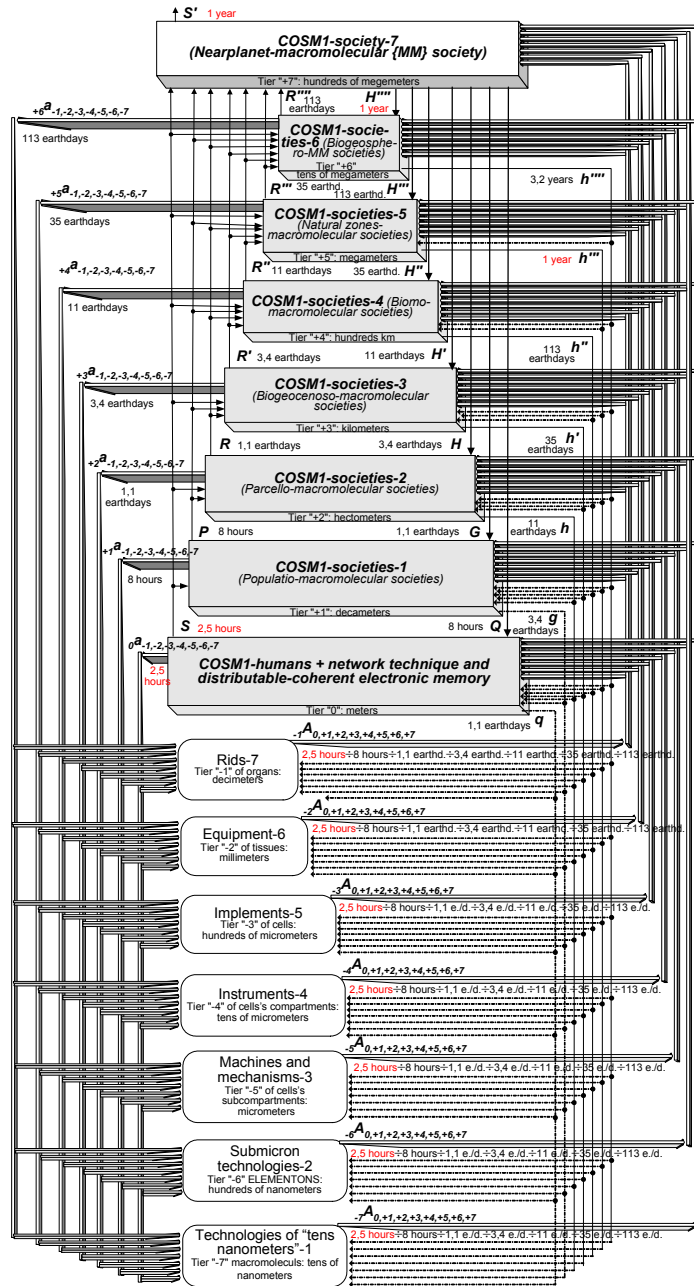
S' 1 year

COSM1-society-7
(Nearplanet-macromolecular {MM} society)
Tier "+7": hundreds of megemeters

R'''' 113 earthdays
H'''' 1 year

$_{+6}a_{-1,-2,-3,-4,-5,-6,-7}$
113 earthdays

COSM1-societies-6 (Biogeosphero-MM societies)
Tier "+6" tens of megameters

R''' 35 earthd.
113 earthd. H'''
3,2 years h''''

$_{+5}a_{-1,-2,-3,-4,-5,-6,-7}$
35 earthdays

COSM1-societies-5
(Natural zones-macromolecular societies)
Tier "+5": megameters

R'' 11 earthdays
35 earthd. H''
1 year h'''

$_{+4}a_{-1,-2,-3,-4,-5,-6,-7}$
11 earthdays

COSM1-societies-4 (Biomo-macromolecular societies)
Tier "+4": hundreds km

R' 3,4 earthdays
11 earthdays H'
113 earthdays h''

$_{+3}a_{-1,-2,-3,-4,-5,-6,-7}$
3,4 earthdays

COSM1-societies-3
(Biogeocenoso-macromolecular societies)
Tier "+3": kilometers

R 1,1 earthdays
3,4 earthdays H
35 earthdays h'

$_{+2}a_{-1,-2,-3,-4,-5,-6,-7}$
1,1 earthdays

COSM1-societies-2
(Parcello-macromolecular societies)
Tier "+2": hectometers

P 8 hours
1,1 earthdays G
11 earthdays h

$_{+1}a_{-1,-2,-3,-4,-5,-6,-7}$
8 hours

COSM1-societies-1
(Populatio-macromolecular societies)
Tier "+1": decameters

S 2,5 hours
8 hours Q
3,4 earthdays g

$_{0}a_{-1,-2,-3,-4,-5,-6,-7}$
2,5 hours

COSM1-humans + network technique and distributable-coherent electronic memory
Tier "0": meters

1,1 earthdays q

$_{-1}A_{0,+1,+2,+3,+4,+5,+6,+7}$
Rids-7
Tier "-1" of organs: decimeters
2,5 hours÷8 hours÷1,1 earthd.÷3,4 earthd.÷11 earthd.÷35 earthd.÷113 earthd.

$_{-2}A_{0,+1,+2,+3,+4,+5,+6,+7}$
Equipment-6
Tier "-2" of tissues: millimeters
2,5 hours÷8 hours÷1,1 earthd.÷3,4 earthd.÷11 earthd.÷35 earthd.÷113 earthd.

$_{-3}A_{0,+1,+2,+3,+4,+5,+6,+7}$
Implements-5
Tier "-3" of cells: hundreds of micrometers
2,5 hours÷8 hours÷1,1 e./d.÷3,4 e./d.÷11 e./d.÷35 e./d.÷113 e./d.

$_{-4}A_{0,+1,+2,+3,+4,+5,+6,+7}$
Instruments-4
Tier "-4" of cells's compartments: tens of micrometers
2,5 hours÷8 hours÷1,1 e./d.÷3,4 e./d.÷11 e./d.÷35 e./d.÷113 e./d.

$_{-5}A_{0,+1,+2,+3,+4,+5,+6,+7}$
Machines and mechanisms-3
Tier "-5" of cells's subcompartments: micrometers
2,5 hours÷8 hours÷1,1 e./d.÷3,4 e./d.÷11 e./d.÷35 e./d.÷113 e./d.

$_{-6}A_{0,+1,+2,+3,+4,+5,+6,+7}$
Submicron technologies-2
Tier "-6" ELEMENTONS: hundreds of nanometers
2,5 hours÷8 hours÷1,1 e./d.÷3,4 e./d.÷11 e./d.÷35 e./d.÷113 e./d.

$_{-7}A_{0,+1,+2,+3,+4,+5,+6,+7}$
Technologies of "tens nanometers"-1
Tier "-7" macromoleculs: tens of nanometers
2,5 hours÷8 hours÷1,1 e./d.÷3,4 e./d.÷11 e./d.÷35 e./d.÷113 e./d.